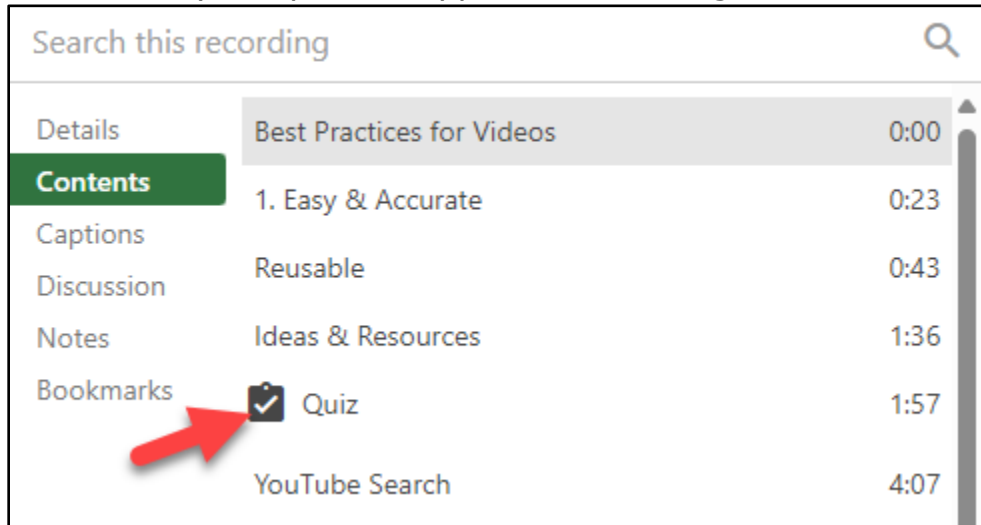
Search this recording

Details
Contents
Captions
Discussion
Notes
Bookmarks

| | |
|---|---|
| Best Practices for Videos | 0:00 |
| 1. Easy & Accurate | 0:23 |
| Reusable | 0:43 |
| Ideas & Resources | 1:36 |
| Quiz | 1:57 |
| YouTube Search | 4:07 |